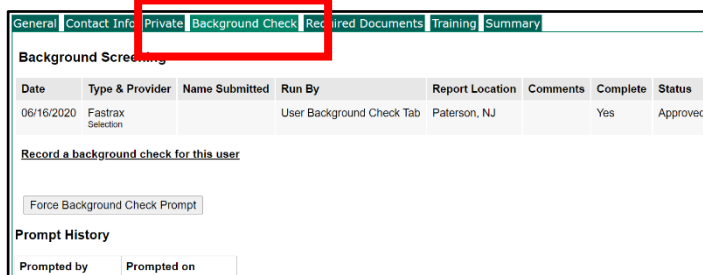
General Contact Info Private Background Check Required Documents Training Summary

Background Screening

| Date | Type & Provider | Name Submitted | Run By | Report Location | Comments | Complete | Status |
|---|---|---|---|---|---|---|---|
| 06/16/2020 | Fastrax Selection | | User Background Check Tab | Paterson, NJ | | Yes | Approved |

Record a background check for this user

Force Background Check Prompt

Prompt History

| Prompted by | Prompted on |
|---|---|